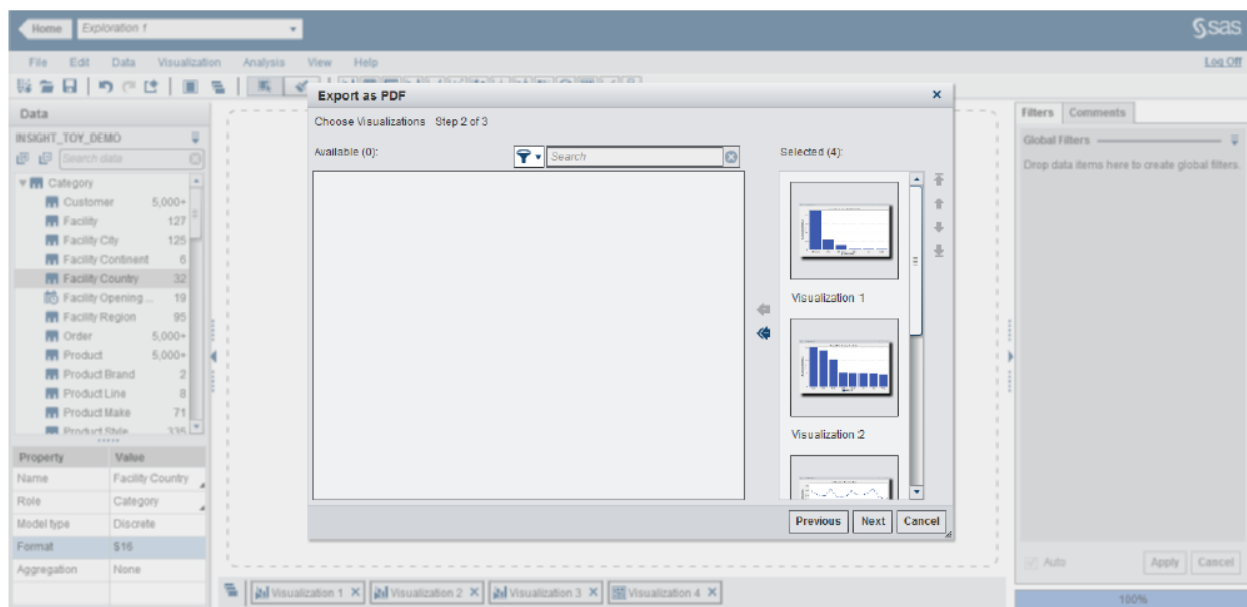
Home Exploration 1

Ssas

File Edit Data Visualization Analysis View Help

Log Off

Data

INSIGHT_TOY_DEMO

Search data

Category
Customer 5,000+
Facility 127
Facility City 125
Facility Continent 6
Facility Country 32
Facility Opening ... 19
Facility Region 95
Order 5,000+
Product 5,000+
Product Brand 2
Product Line 8
Product Make 71
Product Style 335

| Property | Value |
|---|---|
| Name | Facility Country |
| Role | Category |
| Model type | Discrete |
| Format | $16 |
| Aggregation | None |

Export as PDF

Choose Visualizations Step 2 of 3

Available (0):

Search

Selected (4):

Visualization 1

Visualization 2

Previous Next Cancel

Filters Comments

Global Filters

Drop data items here to create global filters.

Auto Apply Cancel

100%

Visualization 1 Visualization 2 Visualization 3 Visualization 4